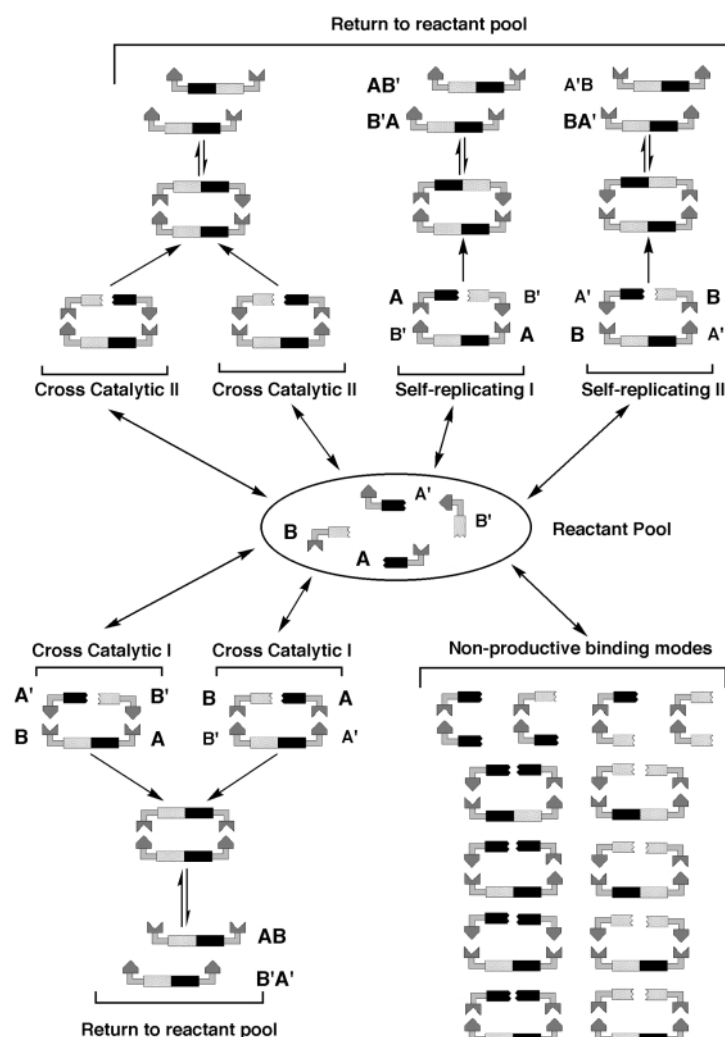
Return to reactant pool

AB'

B'A

A'B

BA'

A

B'

B'

A

A'

B

B

A'

Cross Catalytic II

Cross Catalytic II

Self-replicating I

Self-replicating II

A'

B

B'

A

Reactant Pool

Cross Catalytic I

Cross Catalytic I

Non-productive binding modes

A'

B'

B

A

B

A

B'

A'

AB

B'A'

Return to reactant pool